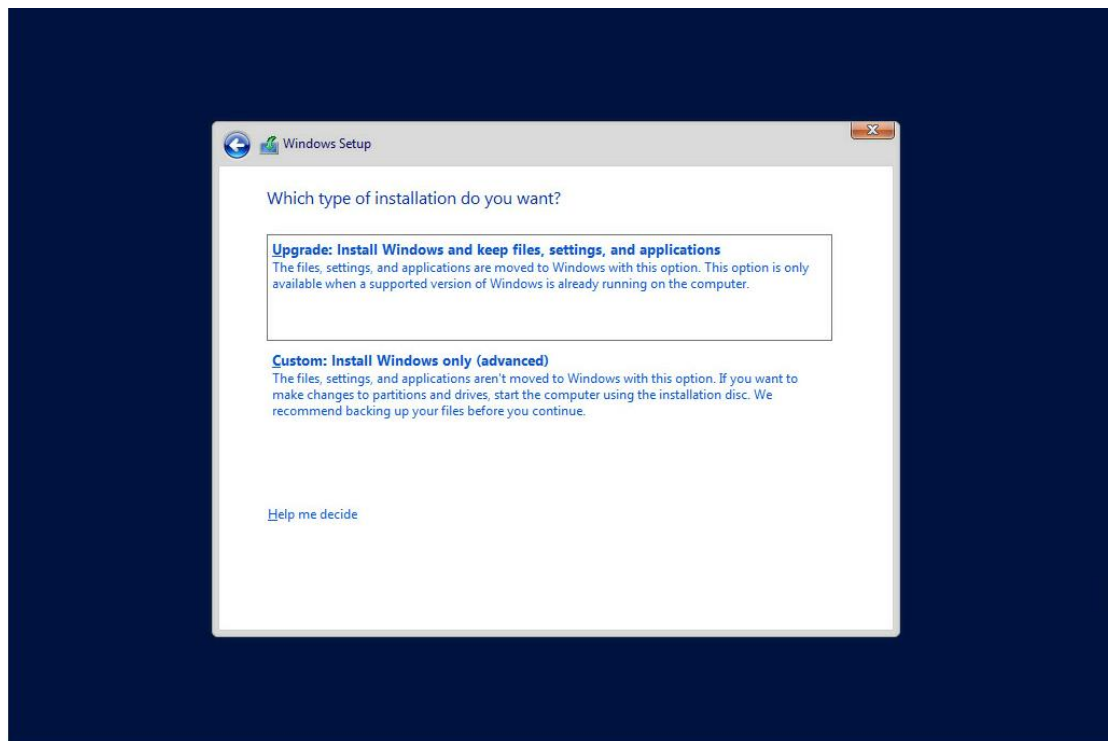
Windows Setup

Which type of installation do you want?

Upgrade: Install Windows and keep files, settings, and applications
The files, settings, and applications are moved to Windows with this option. This option is only available when a supported version of Windows is already running on the computer.

Custom: Install Windows only (advanced)
The files, settings, and applications aren't moved to Windows with this option. If you want to make changes to partitions and drives, start the computer using the installation disc. We recommend backing up your files before you continue.

Help me decide